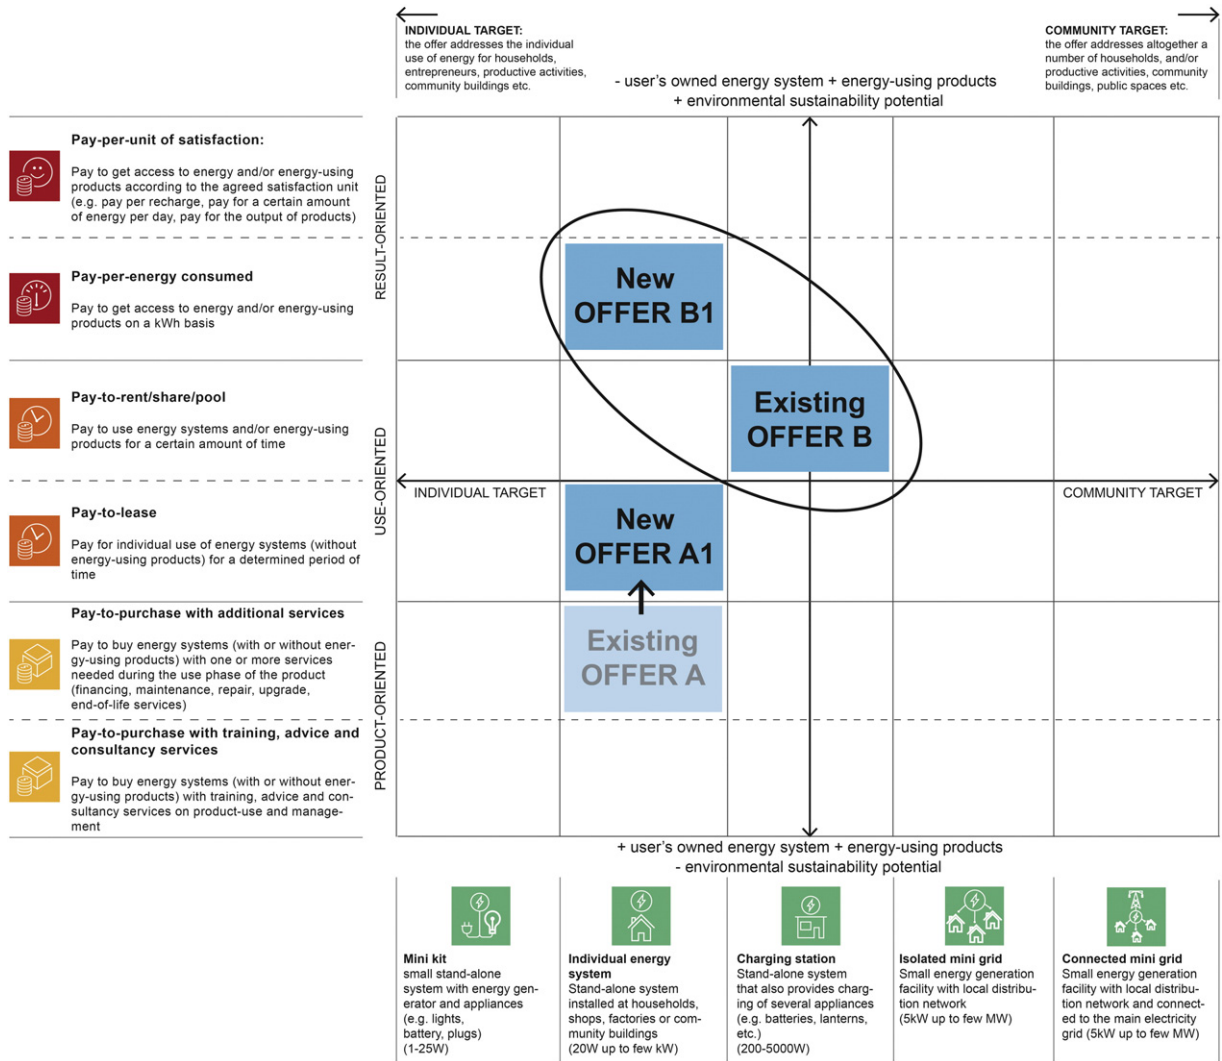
INDIVIDUAL TARGET:
the offer addresses the individual use of energy for households, entrepreneurs, productive activities, community buildings etc.

COMMUNITY TARGET:
the offer addresses altogether a number of households, and/or productive activities, community buildings, public spaces etc.

- user's owned energy system + energy-using products
+ environmental sustainability potential

Pay-per-unit of satisfaction:

Pay to get access to energy and/or energy-using products according to the agreed satisfaction unit (e.g. pay per recharge, pay for a certain amount of energy per day, pay for the output of products)

Pay-per-energy consumed

Pay to get access to energy and/or energy-using products on a kWh basis

Pay-to-rent/share/pool

Pay to use energy systems and/or energy-using products for a certain amount of time

Pay-to-lease

Pay for individual use of energy systems (without energy-using products) for a determined period of time

Pay-to-purchase with additional services

Pay to buy energy systems (with or without energy-using products) with one or more services needed during the use phase of the product (financing, maintenance, repair, upgrade, end-of-life services)

Pay-to-purchase with training, advice and consultancy services

Pay to buy energy systems (with or without energy-using products) with training, advice and consultancy services on product-use and management

RESULT-ORIENTED

USE-ORIENTED

PRODUCT-ORIENTED

New OFFER B1

Existing OFFER B

INDIVIDUAL TARGET

COMMUNITY TARGET

New OFFER A1

Existing OFFER A

+ user's owned energy system + energy-using products
- environmental sustainability potential

Mini kit
small stand-alone system with energy generator and appliances (e.g. lights, battery, plugs) (1-25W)

Individual energy system
Stand-alone system installed at households, shops, factories or community buildings (20W up to few kW)

Charging station
Stand-alone system that also provides charging of several appliances (e.g. batteries, lanterns, etc.) (200-5000W)

Isolated mini grid
Small energy generation facility with local distribution network (5kW up to few MW)

Connected mini grid
Small energy generation facility with local distribution network and connected to the main electricity grid (5kW up to few MW)